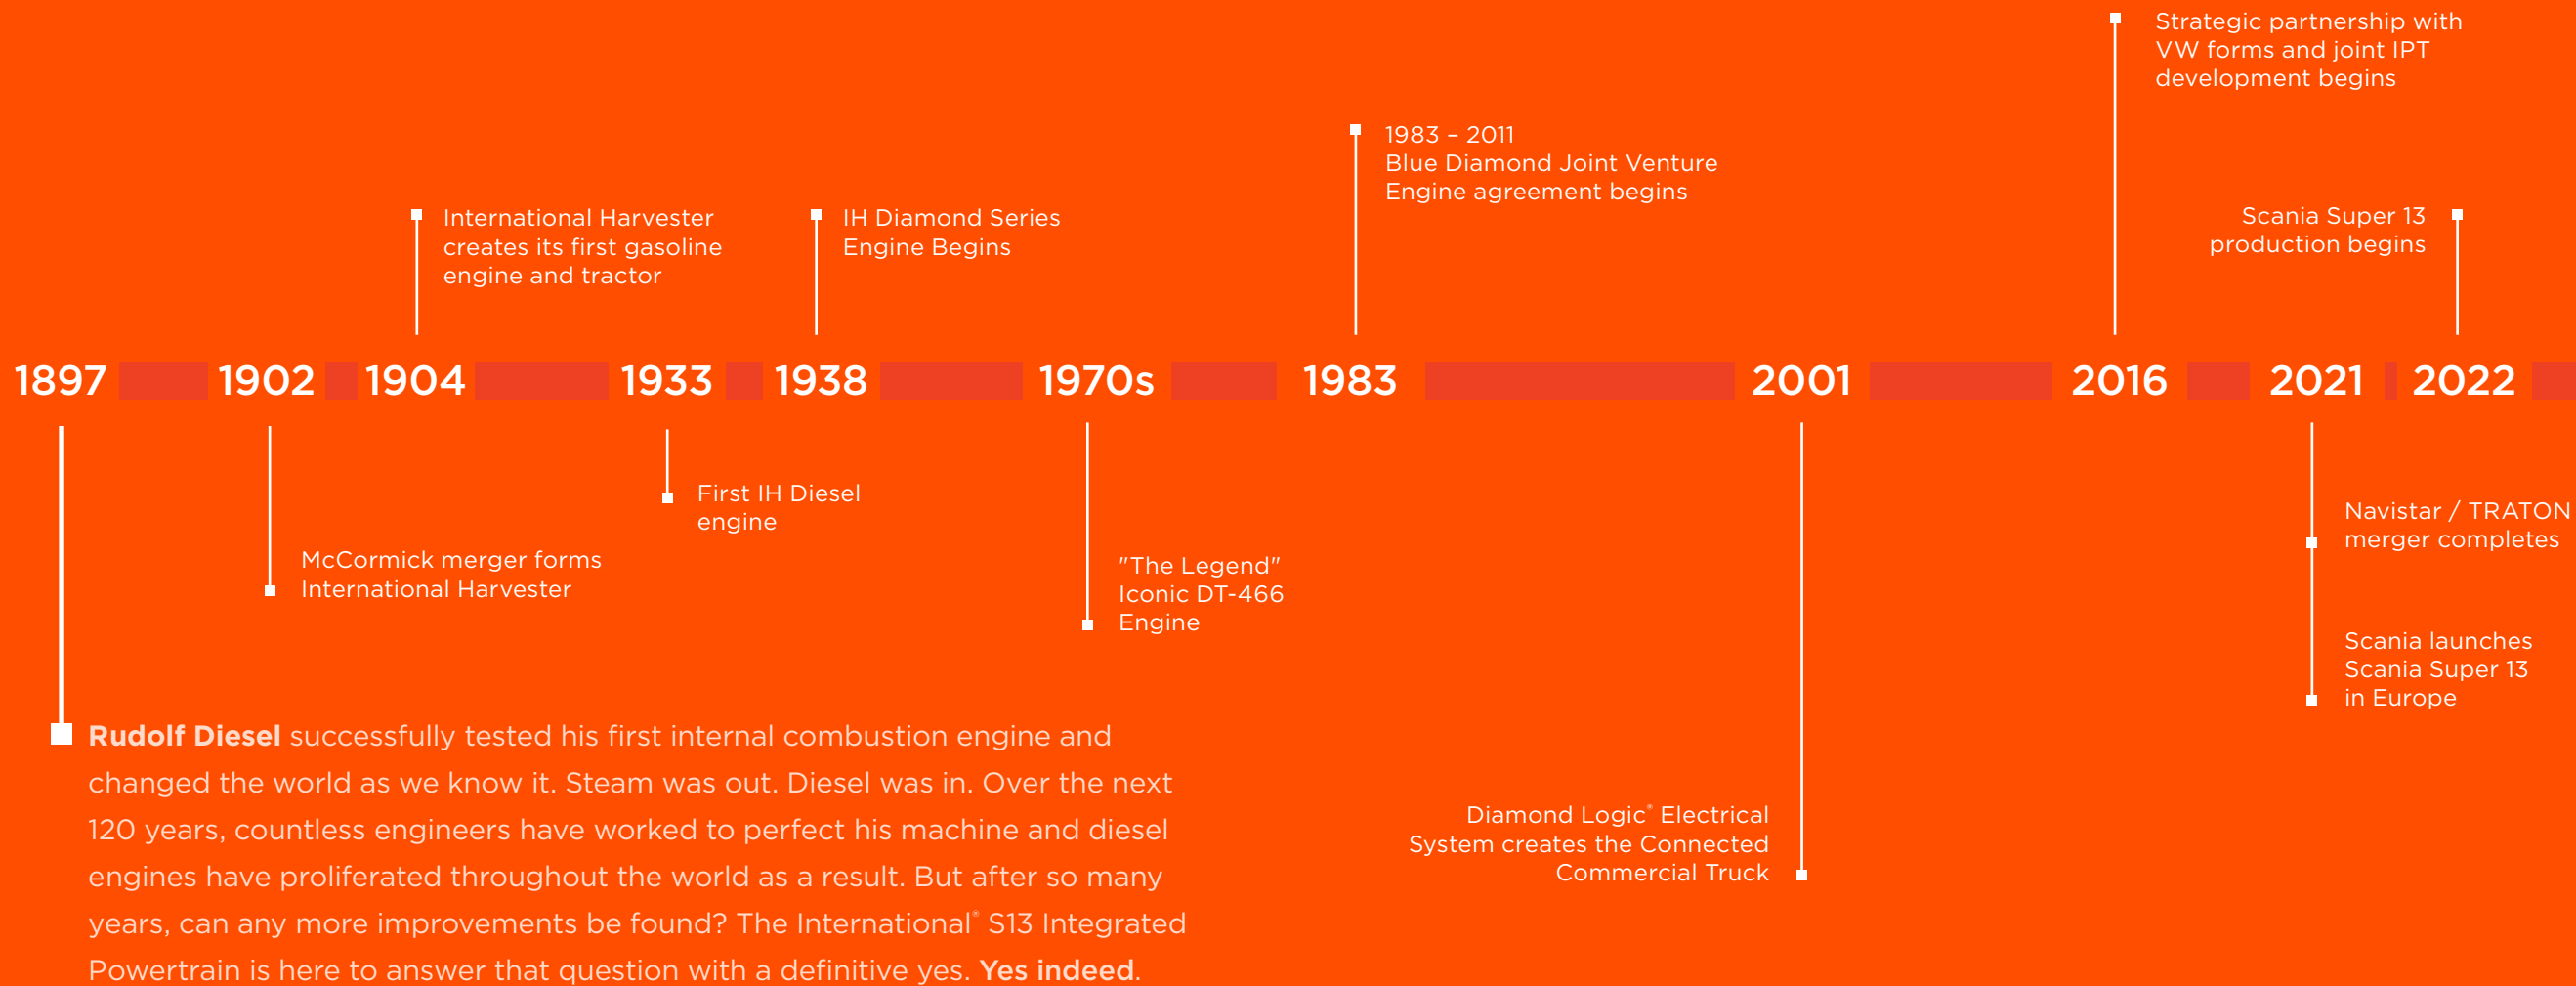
Strategic partnership with VW forms and joint IPT development begins

1983 – 2011
Blue Diamond Joint Venture Engine agreement begins

International Harvester creates its first gasoline engine and tractor

IH Diamond Series Engine Begins

Scania Super 13 production begins

1897 1902 1904 1933 1938 1970s 1983 2001 2016 2021 2022

First IH Diesel engine

McCormick merger forms International Harvester

"The Legend" Iconic DT-466 Engine

Navistar / TRATON merger completes

Scania launches Scania Super 13 in Europe

Rudolf Diesel successfully tested his first internal combustion engine and changed the world as we know it. Steam was out. Diesel was in. Over the next 120 years, countless engineers have worked to perfect his machine and diesel engines have proliferated throughout the world as a result. But after so many years, can any more improvements be found? The International® S13 Integrated Powertrain is here to answer that question with a definitive yes. Yes indeed.

Diamond Logic® Electrical System creates the Connected Commercial Truck